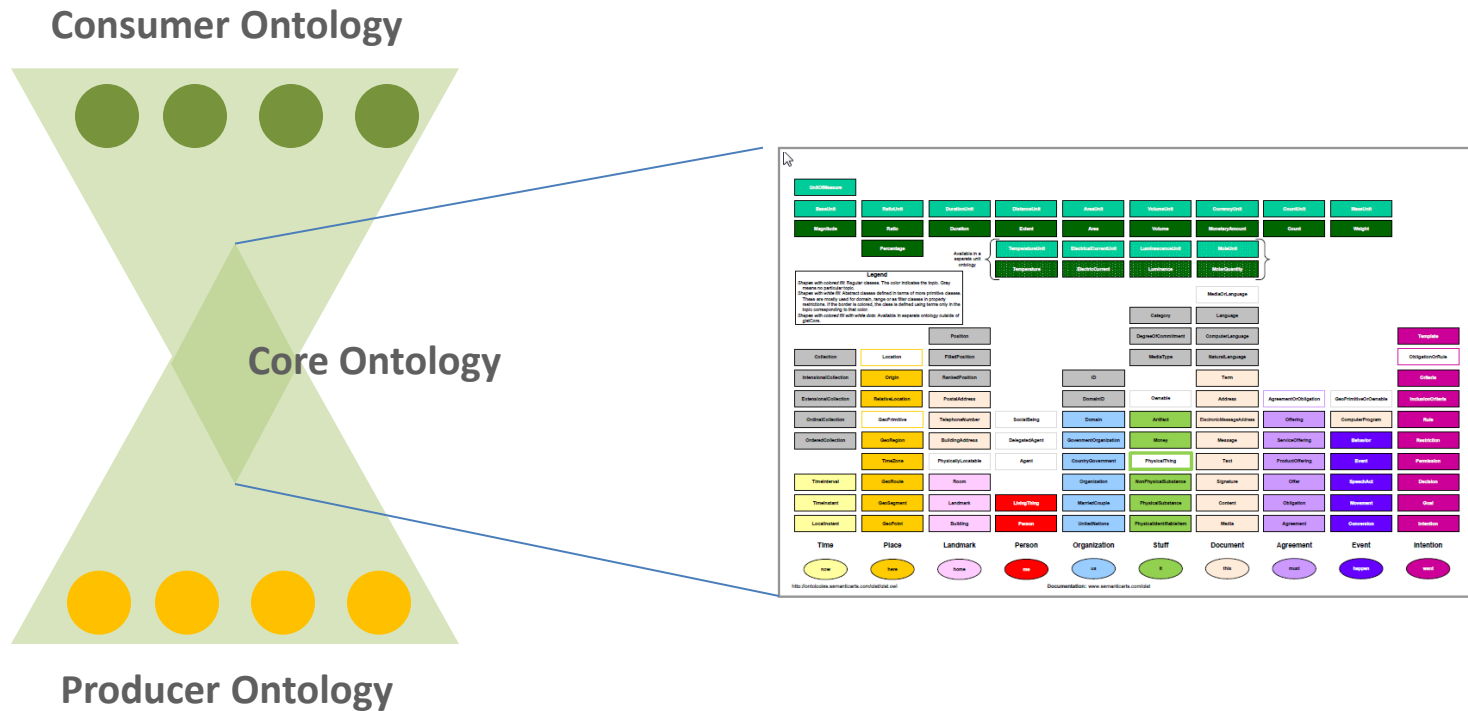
Consumer Ontology

Core Ontology

Producer Ontology

UnitOfMeasure

BaseUnit RatioUnit DurationUnit DistanceUnit AreaUnit VolumeUnit CurrencyUnit CountUnit MassUnit

Magnitude Ratio Duration Extent Area Volume MonetaryAmount Count Weight

Percentage

Available in a separate unit ontology

TemperatureUnit ElectricalCurrentUnit LuminanceUnit MoleUnit

Temperature ElectricCurrent Luminance MoleQuantity

Legend

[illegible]

MediaOrLanguage

Category Language

Position DegreeOfCommitment ComputerLanguage Template

Collection Location FiledPosition MediaType NaturalLanguage ObligationOrRule

IntensionalCollection Origin RankedPosition ID Term Criteria

ExtensionalCollection RelativeLocation PostalAddress DomainID Ownable Address AgreementOrObligation GeoPrimitiveOrOwnable InclusionCriteria

OrdinalCollection GeoPrimitive TelephoneNumber SocialBeing Domain Artifact ElectronicMessageAddress Offering ComputerProgram Rule

OrderedCollection GeoRegion BuildingAddress DelegatedAgent GovernmentOrganization Money Message ServiceOffering Behavior Restriction

TimeZone PhysicallyLocatable Agent CountryGovernment PhysicalThing Text ProductOffering Event Permission

TimeInterval GeoRoute Room Organization NonPhysicalSubstance Signature Offer SpeechAct Decision

TimeInstant GeoSegment Landmark LivingThing MarriedCouple PhysicalSubstance Content Obligation Movement Goal

LocalInstant GeoPoint Building Person UnitedNations PhysicalIdentifiableItem Media Agreement Conversion Intention

Time Place Landmark Person Organization Stuff Document Agreement Event Intention

now here home me us it this must happen want

http://ontologies.semanticarts.com/gist/gist.owl Documentation: www.semanticarts.com/gist